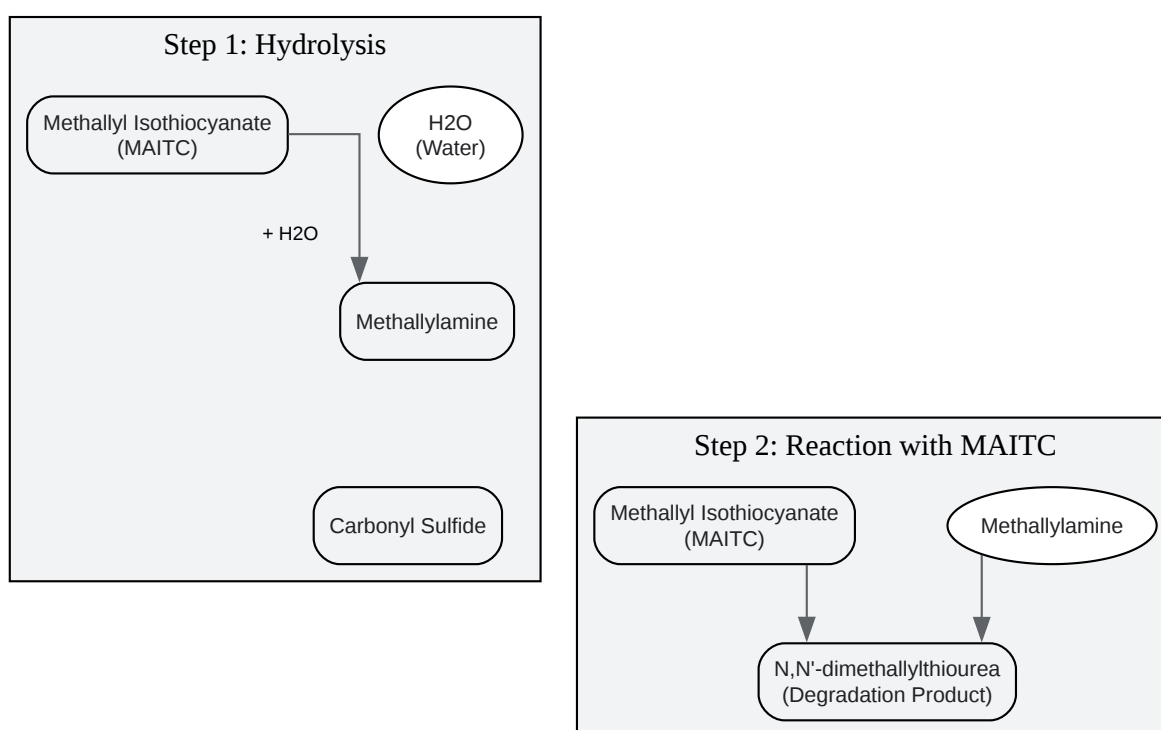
Step 1: Hydrolysis

Methallyl Isothiocyanate (MAITC)

H2O (Water)

+ H2O

Methallylamine

Carbonyl Sulfide

Step 2: Reaction with MAITC

Methallyl Isothiocyanate (MAITC)

Methallylamine

N,N'-dimethallylthiourea (Degradation Product)